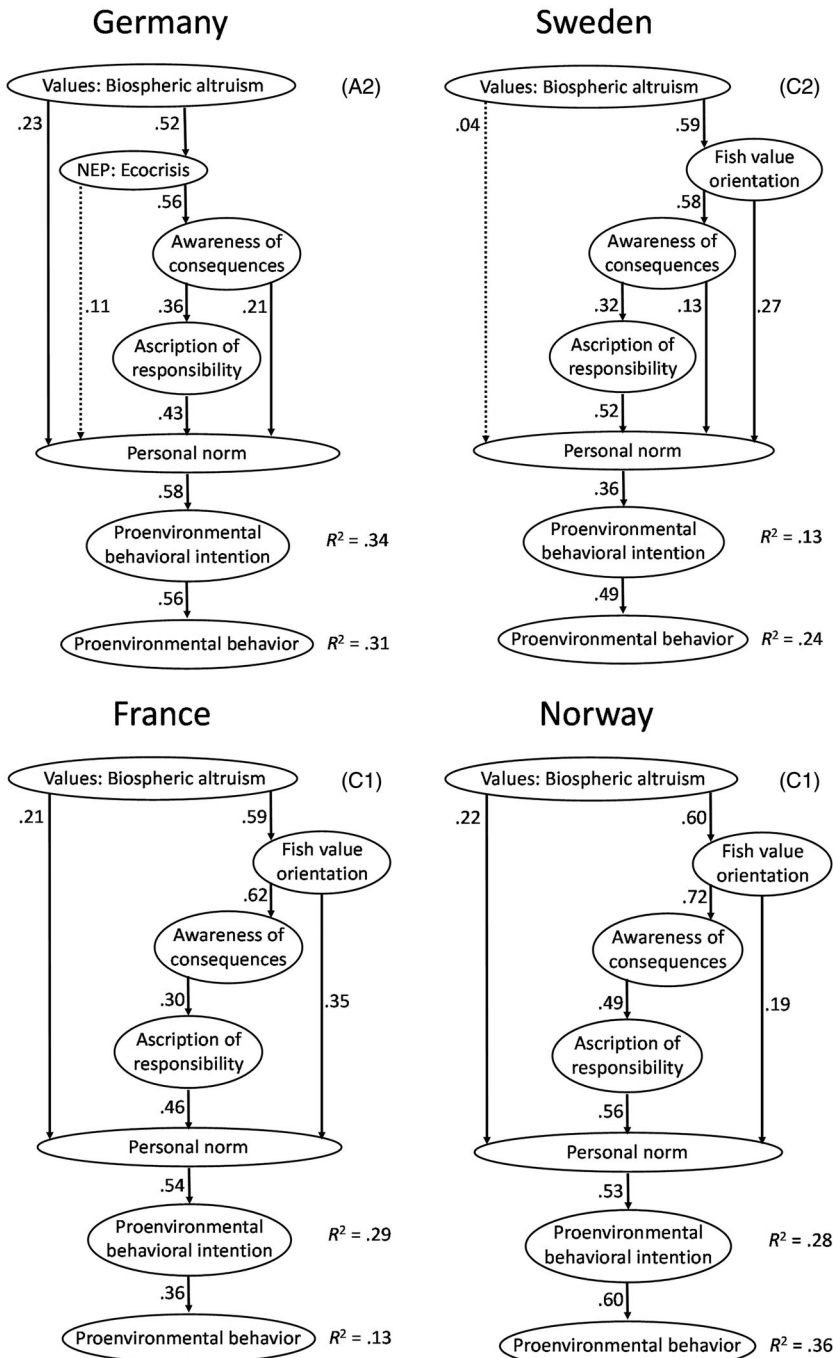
Germany

Values: Biospheric altruism (A2)

.23 .52

NEP: Ecocrisis

.56

Awareness of consequences

.11 .36 .21

Ascription of responsibility

.43

Personal norm

.58

Proenvironmental behavioral intention $R^2 = .34$

.56

Proenvironmental behavior $R^2 = .31$

Sweden

Values: Biospheric altruism (C2)

.04 .59

Fish value orientation

.58

Awareness of consequences

.32 .13 .27

Ascription of responsibility

.52

Personal norm

.36

Proenvironmental behavioral intention $R^2 = .13$

.49

Proenvironmental behavior $R^2 = .24$

France

Values: Biospheric altruism (C1)

.21 .59

Fish value orientation

.62

Awareness of consequences

.30 .35

Ascription of responsibility

.46

Personal norm

.54

Proenvironmental behavioral intention $R^2 = .29$

.36

Proenvironmental behavior $R^2 = .13$

Norway

Values: Biospheric altruism (C1)

.22 .60

Fish value orientation

.72

Awareness of consequences

.49 .19

Ascription of responsibility

.56

Personal norm

.53

Proenvironmental behavioral intention $R^2 = .28$

.60

Proenvironmental behavior $R^2 = .36$